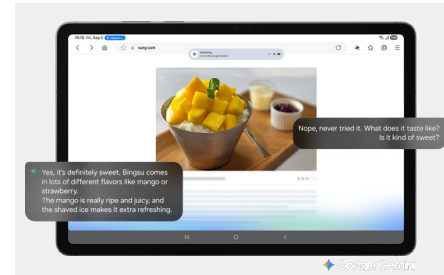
12:00 Fri, Sep 6

ssisg.com

Nope, never tried it. What does it taste like? Is it kind of sweet?

Yes, it's definitely sweet. Bingsu comes in lots of different flavors like mango or strawberry.
The mango is really ripe and juicy, and the shaved ice makes it extra refreshing.

Google Gemini